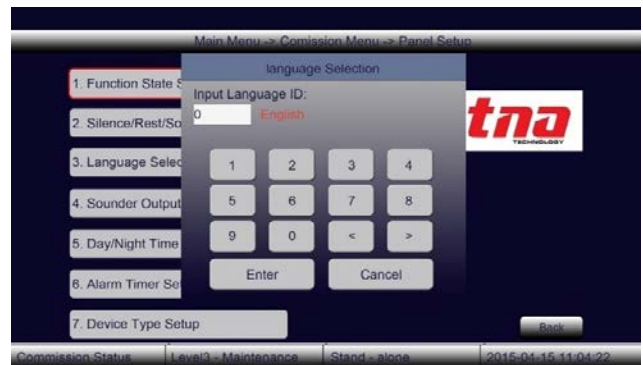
Main Menu -> Comission Menu -> Panel Setup

1. Function State S

2. Silence/Rest/So

3. Language Selec

4. Sounder Output

5. Day/Night Time

6. Alarm Timer Se

7. Device Type Setup

language Selection

Input Language ID:

0

English

1 2 3 4

5 6 7 8

9 0 < >

Enter

Cancel

tna

TECHNOLOGY

Back

Commission Status

Level3 - Maintenance

Stand - alone

2015-04-15 11:04:22